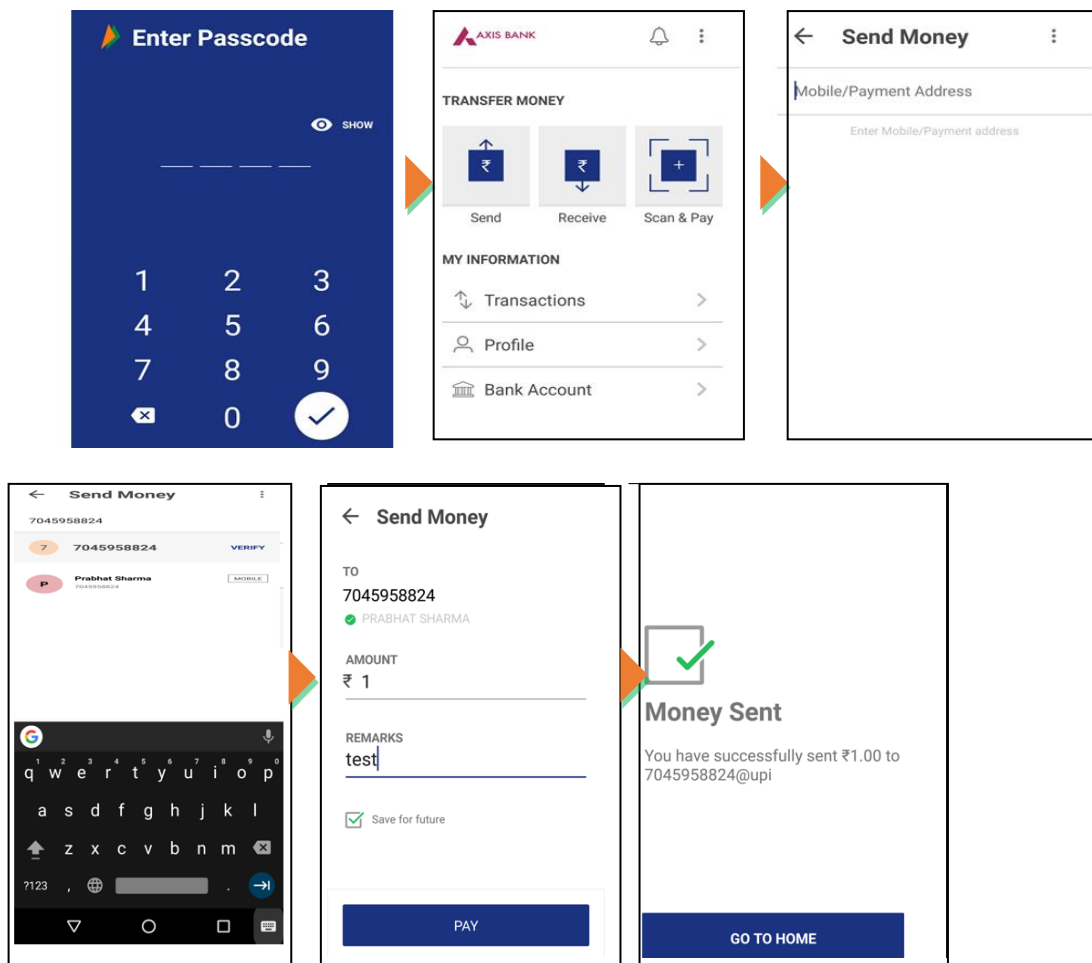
Enter Passcode

SHOW

1 2 3
4 5 6
7 8 9
0

AXIS BANK

TRANSFER MONEY

₹
Send

₹
Receive

+
Scan & Pay

MY INFORMATION

Transactions

Profile

Bank Account

Send Money

Mobile/Payment Address

Enter Mobile/Payment address

Send Money

7045958824

7 7045958824 VERIFY

P Prabhat Sharma 7045958824 MOBILE

q w e r t y u i o p
a s d f g h j k l
z x c v b n m
?123 ,

Send Money

TO
7045958824
PRABHAT SHARMA

AMOUNT
₹ 1

REMARKS
test

Save for future

PAY

Money Sent

You have successfully sent ₹1.00 to 7045958824@upi

GO TO HOME